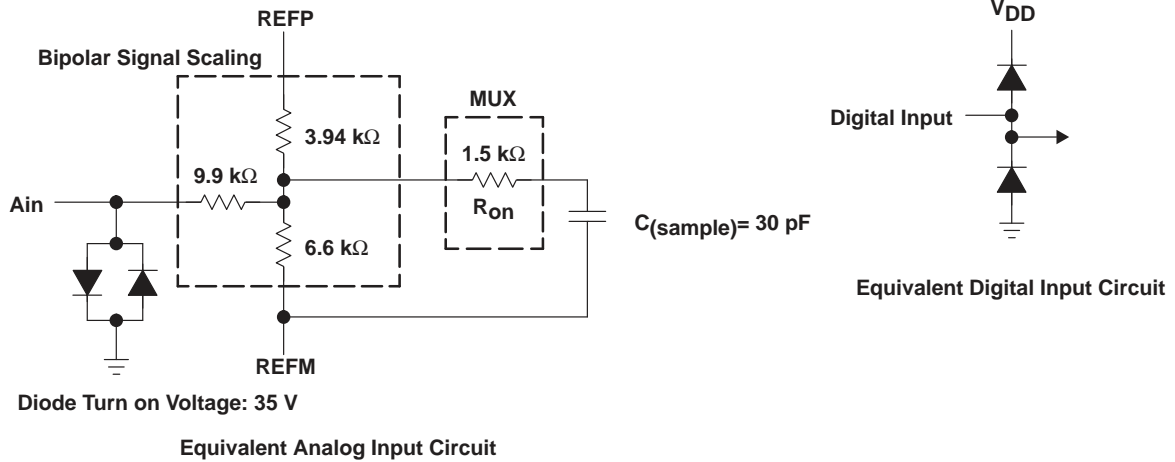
REFP

Bipolar Signal Scaling

3.94 k$\Omega$

MUX

1.5 k$\Omega$

9.9 k$\Omega$

Ain

$R_{on}$

6.6 k$\Omega$

$C_{(sample)}$= 30 pF

REFM

Diode Turn on Voltage: 35 V

Equivalent Analog Input Circuit

$V_{DD}$

Digital Input

Equivalent Digital Input Circuit